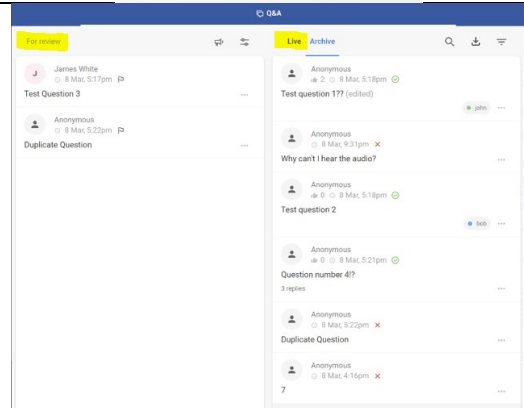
Q&A

For review

J James White
8 Mar, 5:17pm
Test Question 3

Anonymous
8 Mar, 5:22pm
Duplicate Question

Live Archive

Anonymous
2 8 Mar, 5:18pm
Test question 1?? (edited)
john

Anonymous
8 Mar, 9:31pm
Why can't I hear the audio?

Anonymous
0 8 Mar, 5:18pm
Test question 2
bob

Anonymous
0 8 Mar, 5:21pm
Question number 4!?
3 replies

Anonymous
8 Mar, 5:22pm
Duplicate Question

Anonymous
8 Mar, 4:16pm
7